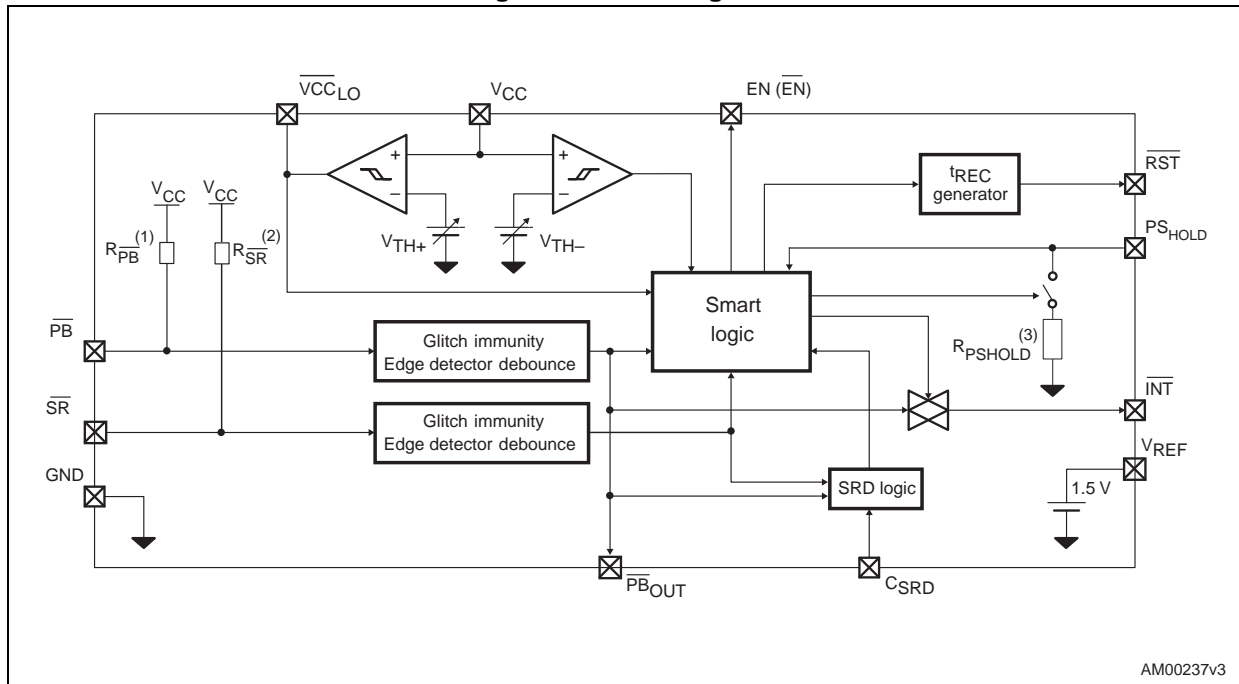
$\overline{VCC}_{LO}$

$V_{CC}$

EN ($\overline{EN}$)

$\overline{RST}$

$t_{REC}$ generator

$V_{CC}$

$V_{CC}$

$R_{\overline{PB}}^{(1)}$

$R_{\overline{SR}}^{(2)}$

+

−

+

−

$V_{TH+}$

$V_{TH-}$

$PS_{HOLD}$

Smart logic

$\overline{PB}$

Glitch immunity Edge detector debounce

$R_{PSHOLD}^{(3)}$

$\overline{SR}$

Glitch immunity Edge detector debounce

$\overline{INT}$

$V_{REF}$

GND

SRD logic

1.5 V

$\overline{PB}_{OUT}$

$C_{SRD}$

AM00237v3